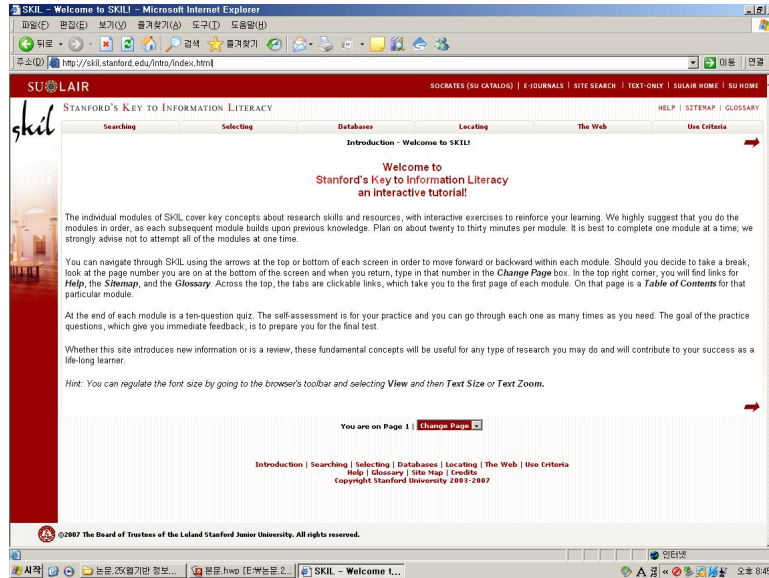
SKIL - Welcome to SKIL! - Microsoft Internet Explorer

파일(F) 편집(E) 보기(V) 즐겨찾기(A) 도구(T) 도움말(H)

뒤로 검색 즐겨찾기

주소(D) http://skil.stanford.edu/intro/index.html 이동 연결

SU LAIR

SOCRATES (SU CATALOG) | E-JOURNALS | SITE SEARCH | TEXT-ONLY | SULAIR HOME | SU HOME

skil

STANFORD'S KEY TO INFORMATION LITERACY

HELP | SITEMAP | GLOSSARY

Searching | Selecting | Databases | Locating | The Web | Use Criteria

Introduction - Welcome to SKIL!

Welcome to
Stanford's Key to Information Literacy
an interactive tutorial!

The individual modules of SKIL cover key concepts about research skills and resources, with interactive exercises to reinforce your learning. We highly suggest that you do the modules in order, as each subsequent module builds upon previous knowledge. Plan on about twenty to thirty minutes per module. It is best to complete one module at a time; we strongly advise not to attempt all of the modules at one time.

You can navigate through SKIL using the arrows at the top or bottom of each screen in order to move forward or backward within each module. Should you decide to take a break, look at the page number you are on at the bottom of the screen and when you return, type in that number in the Change Page box. In the top right corner, you will find links for Help, the Sitemap, and the Glossary. Across the top, the tabs are clickable links, which take you to the first page of each module. On that page is a Table of Contents for that particular module.

At the end of each module is a ten-question quiz. The self-assessment is for your practice and you can go through each one as many times as you need. The goal of the practice questions, which give you immediate feedback, is to prepare you for the final test.

Whether this site introduces new information or is a review, these fundamental concepts will be useful for any type of research you may do and will contribute to your success as a life-long learner.

Hint: You can regulate the font size by going to the browser's toolbar and selecting View and then Text Size or Text Zoom.

You are on Page 1 | Change Page

Introduction | Searching | Selecting | Databases | Locating | The Web | Use Criteria
Help | Glossary | Site Map | Credits
Copyright Stanford University 2003-2007

©2007 The Board of Trustees of the Leland Stanford Junior University. All rights reserved.

인터넷

시작 논문 25(웹기반 정보... 본문.hwp [E:₩논문.2... SKIL - Welcome t... 오후 8:45